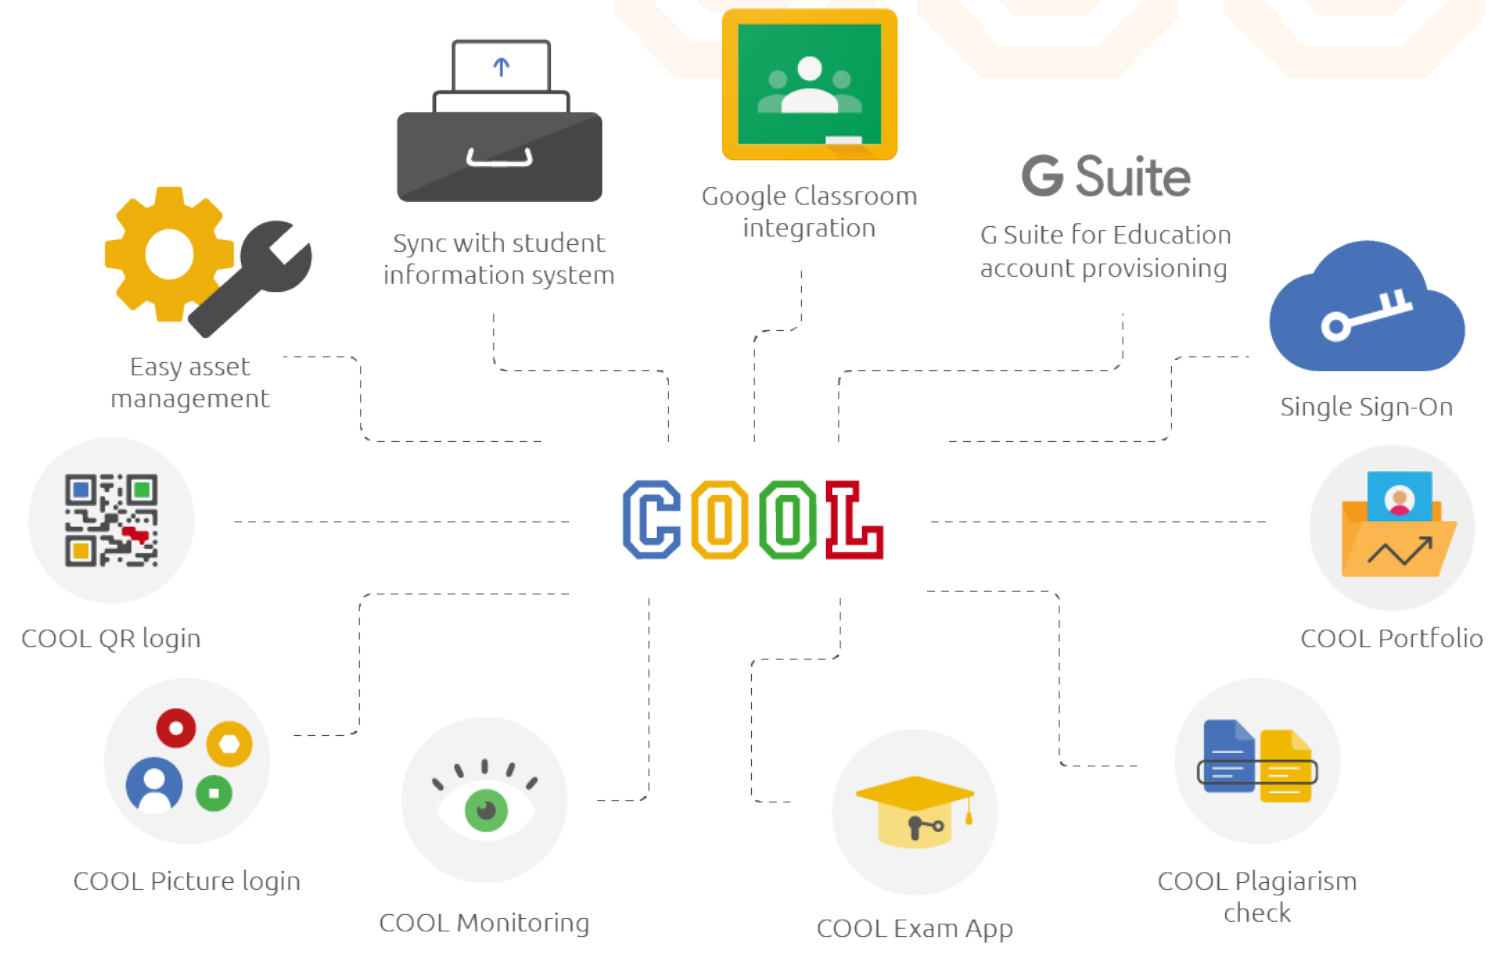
Sync with student information system

Google Classroom integration

G Suite

G Suite for Education account provisioning

Easy asset management

Single Sign-On

COOL

COOL QR login

COOL Portfolio

COOL Picture login

COOL Monitoring

COOL Exam App

COOL Plagiarism check